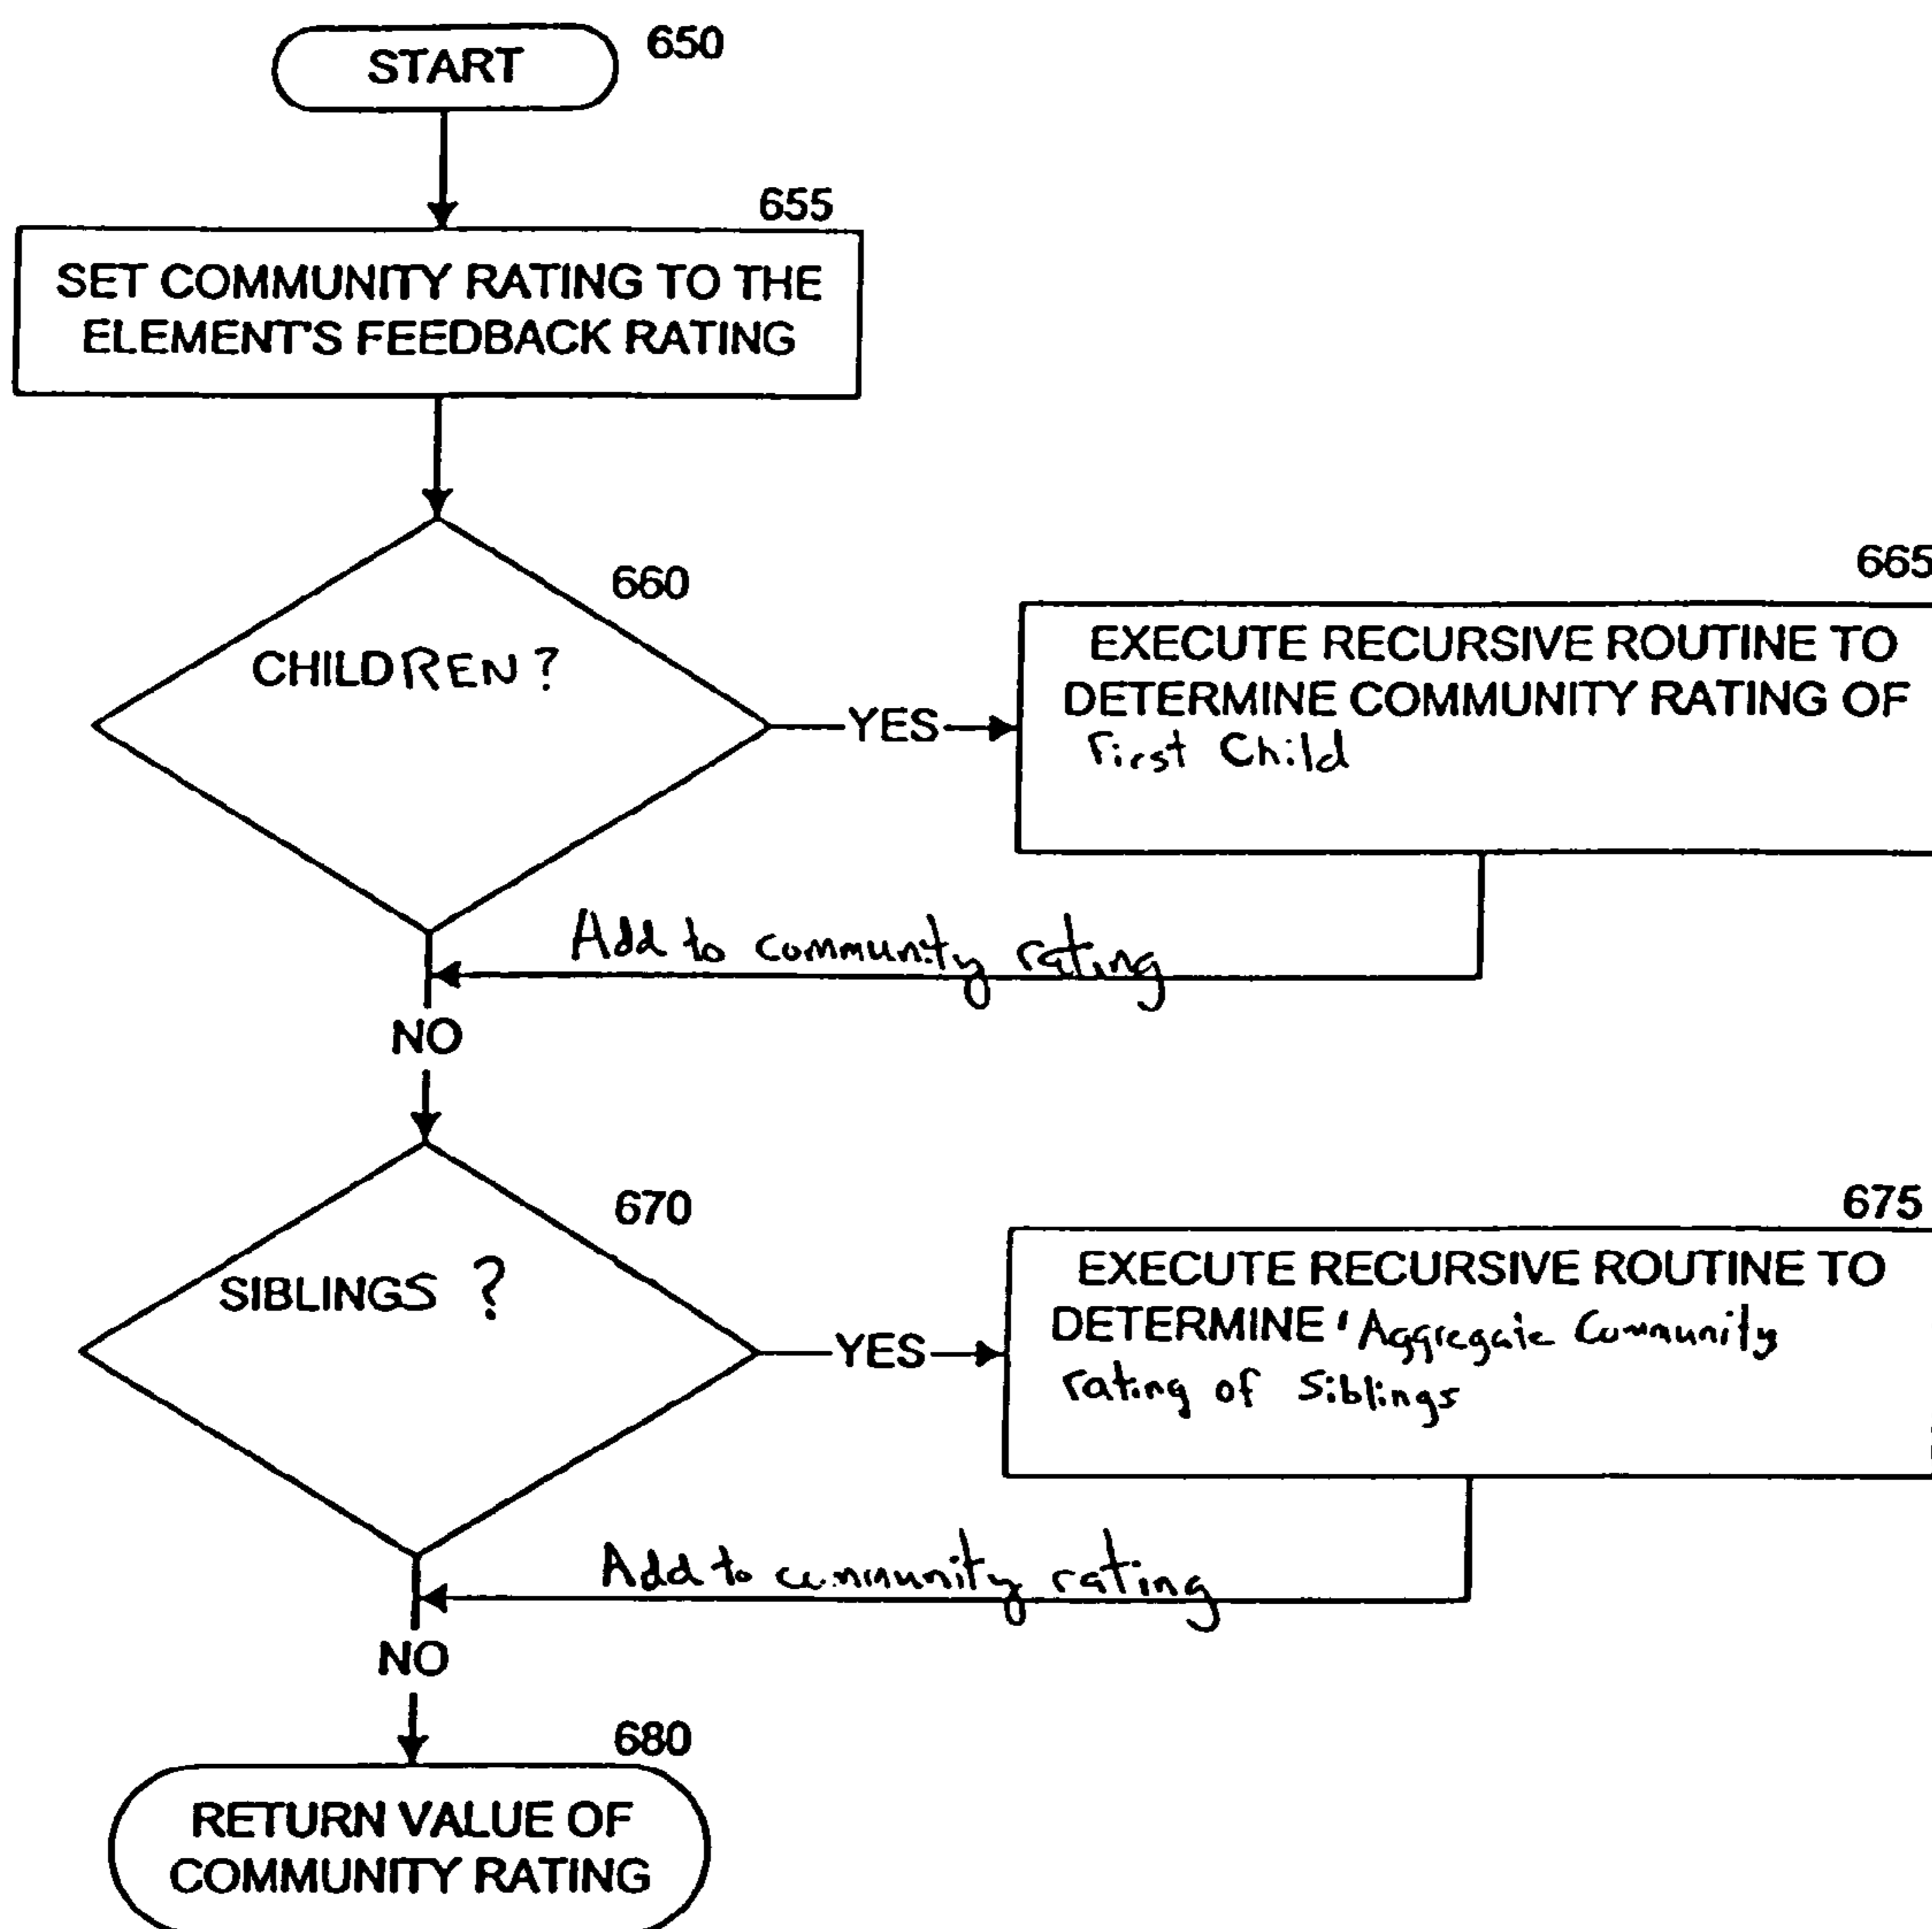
START 650

655
SET COMMUNITY RATING TO THE ELEMENT'S FEEDBACK RATING

660
CHILDREN?

YES

665
EXECUTE RECURSIVE ROUTINE TO DETERMINE COMMUNITY RATING OF First Child

Add to community rating

NO

670
SIBLINGS ?

YES

675
EXECUTE RECURSIVE ROUTINE TO DETERMINE Aggregate Community rating of Siblings

Add to community rating

NO

680
RETURN VALUE OF COMMUNITY RATING